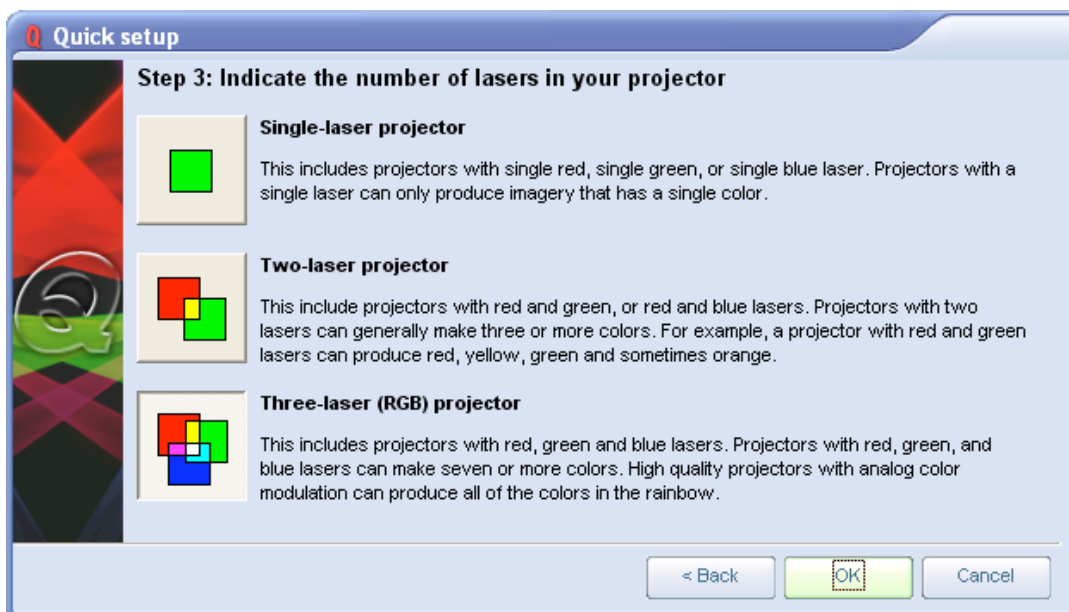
Quick setup

Step 3: Indicate the number of lasers in your projector

Single-laser projector

This includes projectors with single red, single green, or single blue laser. Projectors with a single laser can only produce imagery that has a single color.

Two-laser projector

This include projectors with red and green, or red and blue lasers. Projectors with two lasers can generally make three or more colors. For example, a projector with red and green lasers can produce red, yellow, green and sometimes orange.

Three-laser (RGB) projector

This includes projectors with red, green and blue lasers. Projectors with red, green, and blue lasers can make seven or more colors. High quality projectors with analog color modulation can produce all of the colors in the rainbow.

< Back

OK

Cancel